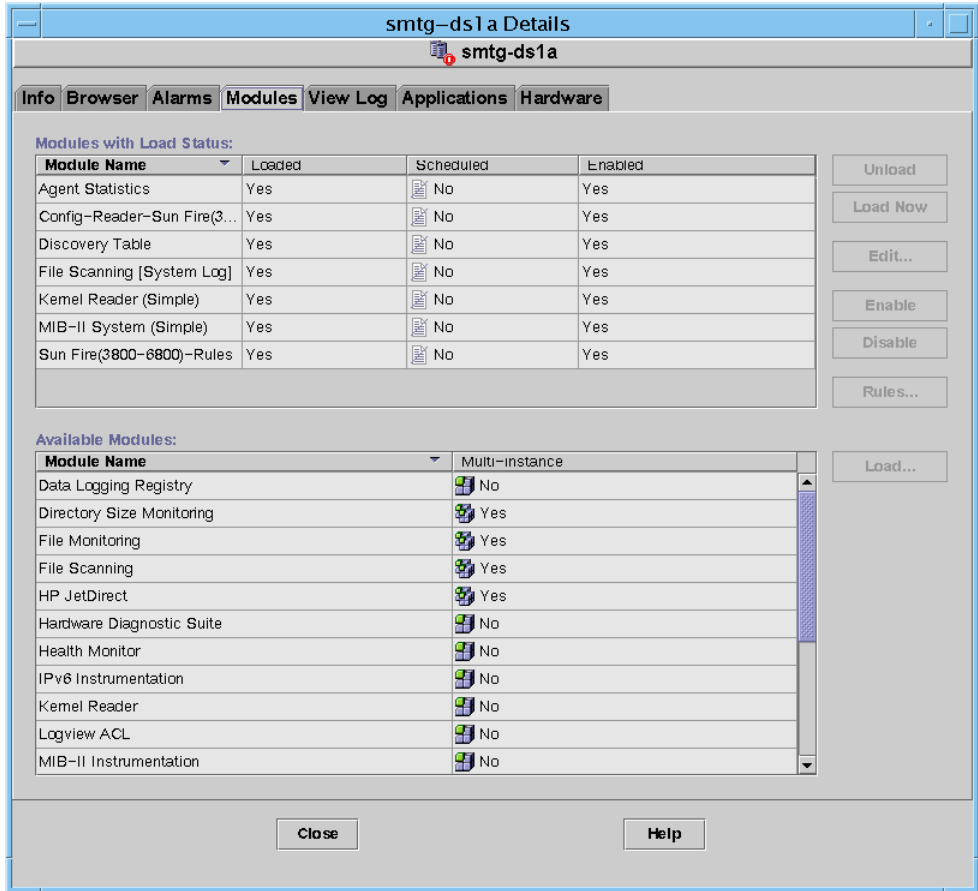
smtg-ds1a Details

smtg-ds1a

Info | Browser | Alarms | Modules | View Log | Applications | Hardware

Modules with Load Status:

| Module Name | Loaded | Scheduled | Enabled |
|---|---|---|---|
| Agent Statistics | Yes | No | Yes |
| Config-Reader-Sun Fire(3... | Yes | No | Yes |
| Discovery Table | Yes | No | Yes |
| File Scanning [System Log] | Yes | No | Yes |
| Kernel Reader (Simple) | Yes | No | Yes |
| MIB-II System (Simple) | Yes | No | Yes |
| Sun Fire(3800-6800)-Rules | Yes | No | Yes |

Unload
Load Now
Edit...
Enable
Disable
Rules...

Available Modules:

| Module Name | Multi-instance |
|---|---|
| Data Logging Registry | No |
| Directory Size Monitoring | Yes |
| File Monitoring | Yes |
| File Scanning | Yes |
| HP JetDirect | Yes |
| Hardware Diagnostic Suite | No |
| Health Monitor | No |
| IPv6 Instrumentation | No |
| Kernel Reader | No |
| Logview ACL | No |
| MIB-II Instrumentation | No |

Load...

Close

Help